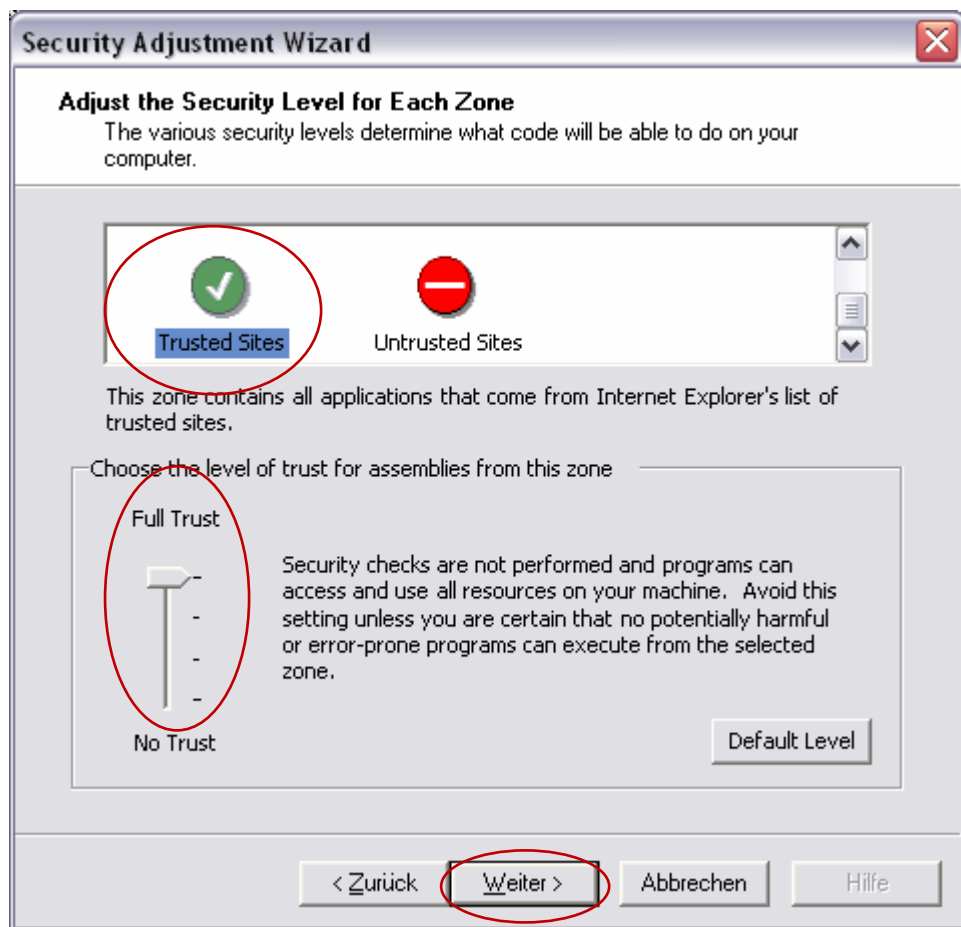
Security Adjustment Wizard

Adjust the Security Level for Each Zone
The various security levels determine what code will be able to do on your computer.

Trusted Sites

Untrusted Sites

This zone contains all applications that come from Internet Explorer's list of trusted sites.

Choose the level of trust for assemblies from this zone

Full Trust

No Trust

Security checks are not performed and programs can access and use all resources on your machine. Avoid this setting unless you are certain that no potentially harmful or error-prone programs can execute from the selected zone.

Default Level

< Zurück

Weiter >

Abbrechen

Hilfe